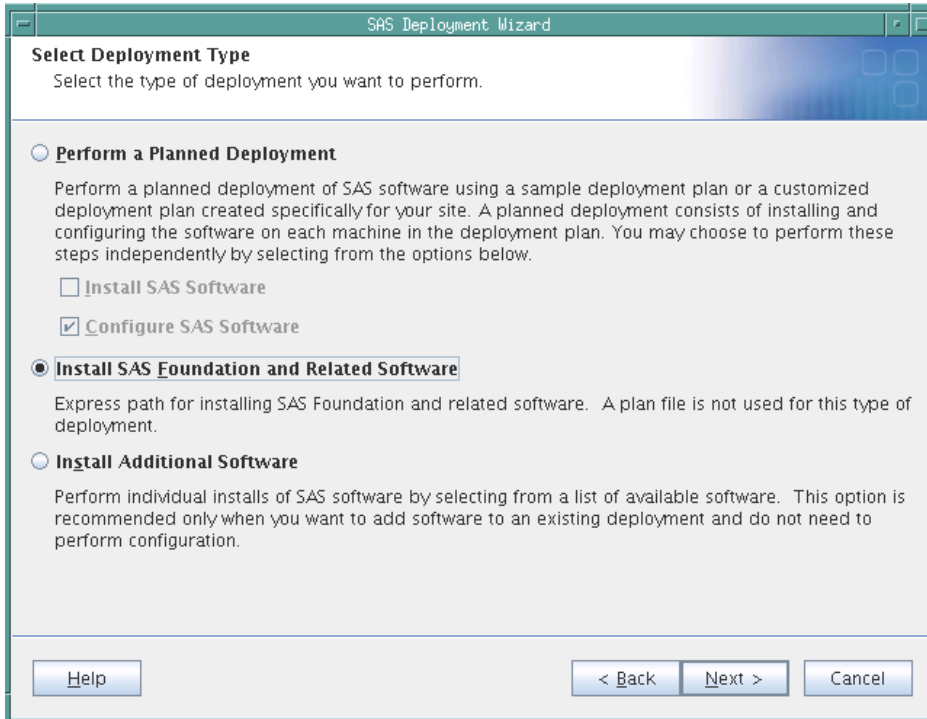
SAS Deployment Wizard

Select Deployment Type
Select the type of deployment you want to perform.

Perform a Planned Deployment

Perform a planned deployment of SAS software using a sample deployment plan or a customized deployment plan created specifically for your site. A planned deployment consists of installing and configuring the software on each machine in the deployment plan. You may choose to perform these steps independently by selecting from the options below.

Install SAS Software

Configure SAS Software

Install SAS Foundation and Related Software

Express path for installing SAS Foundation and related software. A plan file is not used for this type of deployment.

Install Additional Software

Perform individual installs of SAS software by selecting from a list of available software. This option is recommended only when you want to add software to an existing deployment and do not need to perform configuration.

Help

< Back

Next >

Cancel